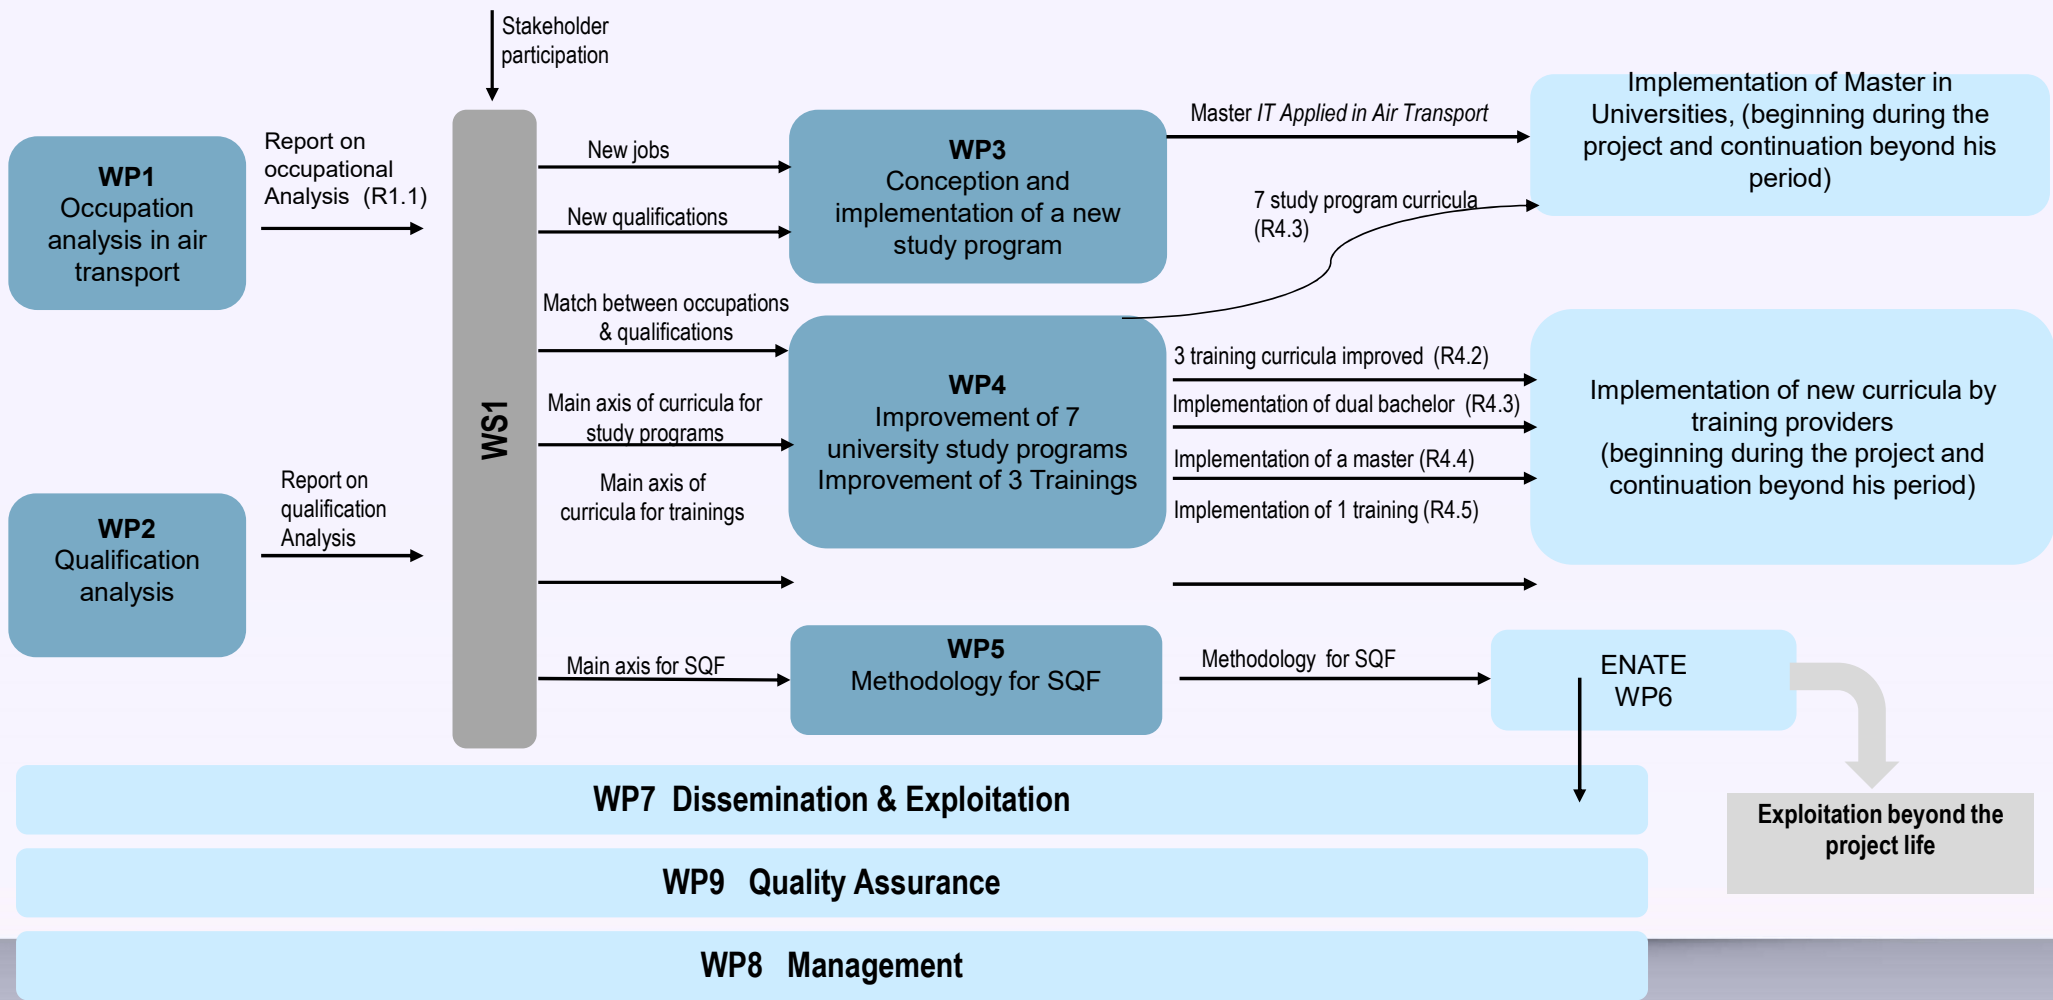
Stakeholder participation

WP1
Occupation analysis in air transport

Report on occupational Analysis (R1.1)

WS1

New jobs

New qualifications

Match between occupations & qualifications

Main axis of curricula for study programs

Main axis of curricula for trainings

WP2
Qualification analysis

Report on qualification Analysis

WP3
Conception and implementation of a new study program

Master *IT Applied in Air Transport*

Implementation of Master in Universities, (beginning during the project and continuation beyond his period)

7 study program curricula (R4.3)

WP4
Improvement of 7 university study programs Improvement of 3 Trainings

3 training curricula improved (R4.2)

Implementation of dual bachelor (R4.3)

Implementation of a master (R4.4)

Implementation of 1 training (R4.5)

Implementation of new curricula by training providers (beginning during the project and continuation beyond his period)

Main axis for SQF

WP5
Methodology for SQF

Methodology for SQF

ENATE
WP6

Exploitation beyond the project life

WP7 Dissemination & Exploitation

WP9 Quality Assurance

WP8 Management